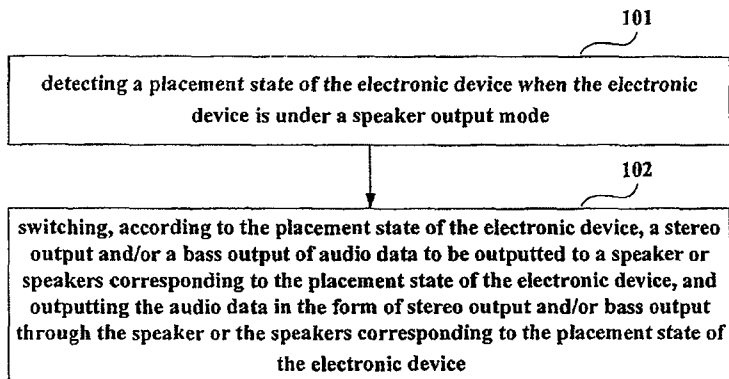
101

detecting a placement state of the electronic device when the electronic device is under a speaker output mode

102

switching, according to the placement state of the electronic device, a stereo output and/or a bass output of audio data to be outputted to a speaker or speakers corresponding to the placement state of the electronic device, and outputting the audio data in the form of stereo output and/or bass output through the speaker or the speakers corresponding to the placement state of the electronic device